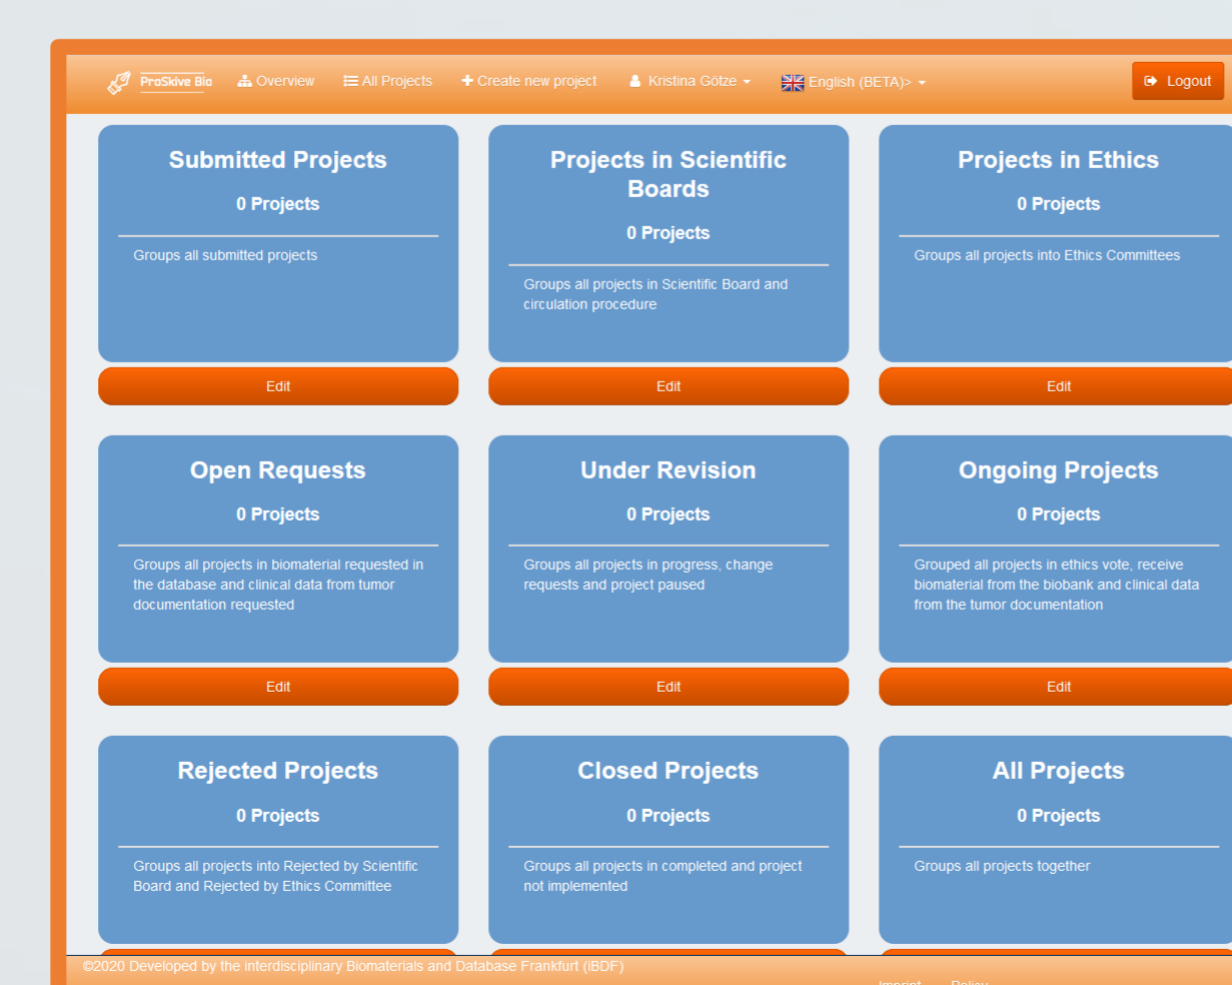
ProSkive Bio Overview All Projects + Create new project Kristina Götze English (BETA)> Logout

Submitted Projects
0 Projects
Groups all submitted projects
Edit

Projects in Scientific Boards
0 Projects
Groups all projects in Scientific Board and circulation procedure
Edit

Projects in Ethics
0 Projects
Groups all projects into Ethics Committees
Edit

Open Requests
0 Projects
Groups all projects in biomaterial requested in the database and clinical data from tumor documentation requested
Edit

Under Revision
0 Projects
Groups all projects in progress, change requests and project paused
Edit

Ongoing Projects
0 Projects
Grouped all projects in ethics vote, receive biomaterial from the biobank and clinical data from the tumor documentation
Edit

Rejected Projects
0 Projects
Groups all projects into Rejected by Scientific Board and Rejected by Ethics Committee

Closed Projects
0 Projects
Groups all projects in completed and project not implemented

All Projects
0 Projects
Groups all projects together

©2020 Developed by the interdisciplinary Biomaterials and Database Frankfurt (iBDF)
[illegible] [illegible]